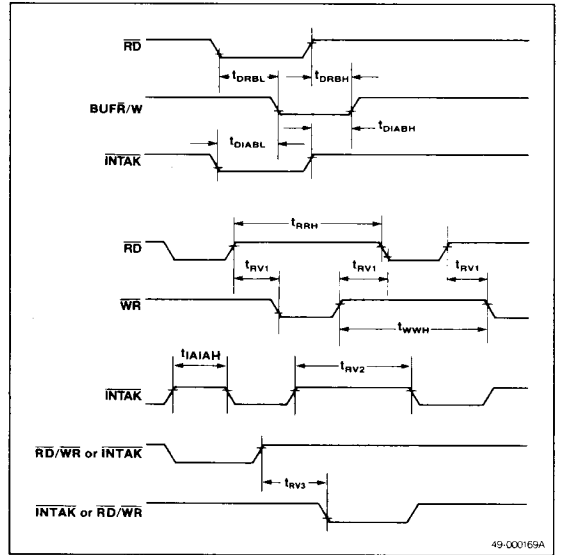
$\overline{RD}$

$t_{DRBL}$

$t_{DRBH}$

BUF$\overline{R}$/W

$t_{DIABH}$

$t_{DIABL}$

$\overline{INTAK}$

$t_{RRH}$

$\overline{RD}$

$t_{RV1}$

$t_{RV1}$

$t_{RV1}$

$\overline{WR}$

$t_{WWH}$

$t_{IAIAH}$

$t_{RV2}$

$\overline{INTAK}$

$\overline{RD}/\overline{WR}$ or $\overline{INTAK}$

$t_{RV3}$

$\overline{INTAK}$ or $\overline{RD}/\overline{WR}$

49-000169A